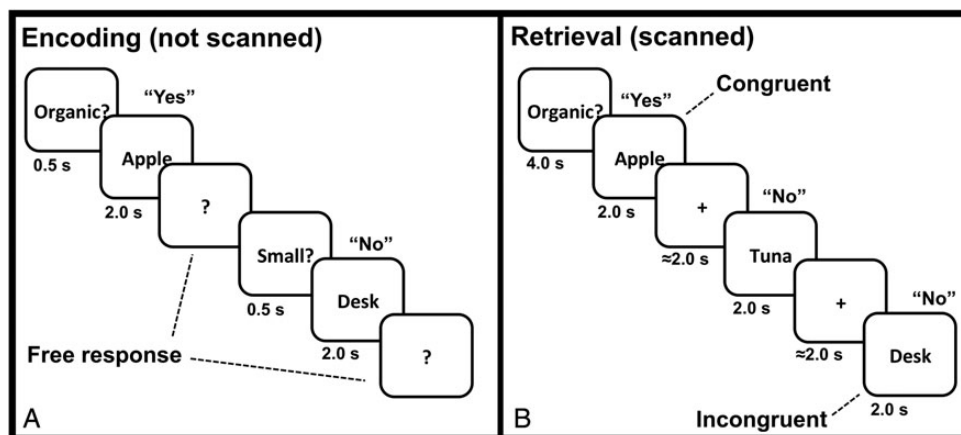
Encoding (not scanned)

Organic?
"Yes"
0.5 s
Apple
2.0 s
?
Small?
"No"
0.5 s
Desk
2.0 s
?
Free response

A

Retrieval (scanned)

Organic?
"Yes"
Congruent
4.0 s
Apple
2.0 s
+
"No"
≈2.0 s
Tuna
2.0 s
+
"No"
≈2.0 s
Desk
2.0 s
Incongruent

B